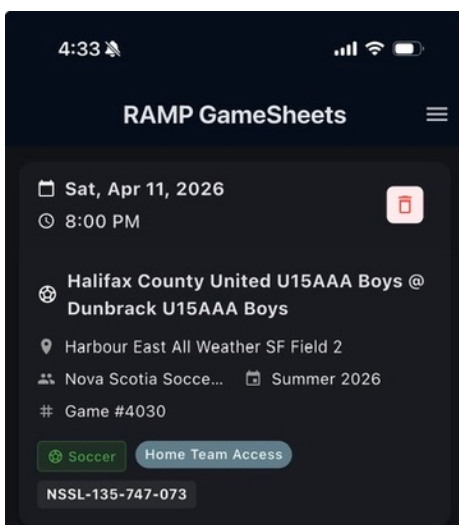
4:33

RAMP GameSheets

Sat, Apr 11, 2026
8:00 PM

Halifax County United U15AAA Boys @ Dunbrack U15AAA Boys

Harbour East All Weather SF Field 2
Nova Scotia Socce... Summer 2026
# Game #4030

Soccer Home Team Access
NSSL-135-747-073